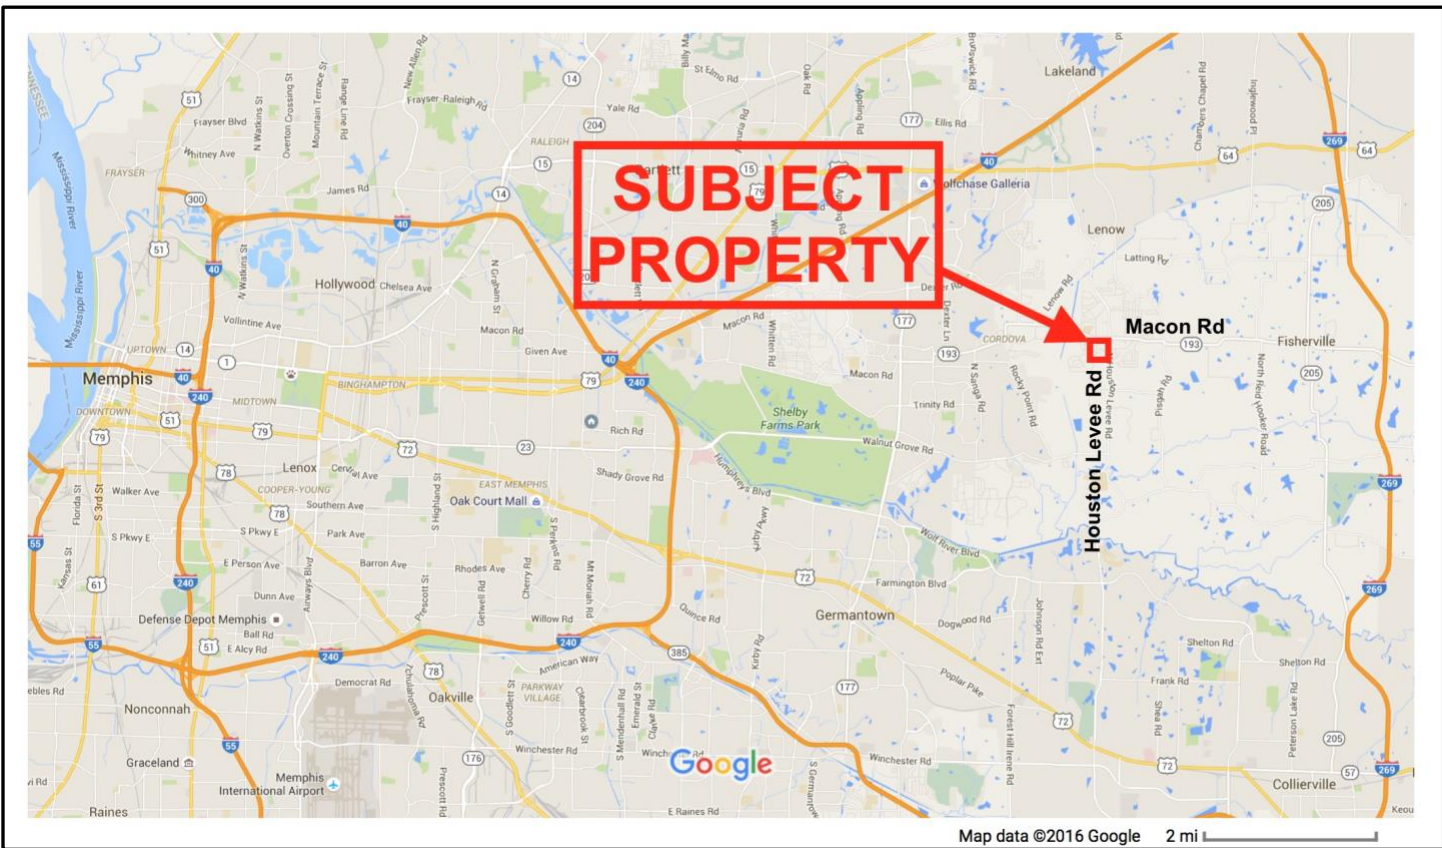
SUBJECT PROPERTY

Macon Rd

Houston Levee Rd

Lakeland
Lenow
Fisherville
Memphis
Hollywood
Germantown
Collierville
Oakville
Nonconnah
Graceland
Memphis International Airport
Shelby Farms Park
Oak Court Mall
Wolfchase Galleria
Defense Depot Memphis
Lenox
Raines
Bartlett
Frayser
Raleigh
Cordova
Uptown
Downtown
Midtown
Binghampton
East Memphis
Cooper-Young
Parkway Village
Mississippi River

Frayser Blvd
Whitney Ave
James Rd
Frayser-Raleigh Rd
Yale Rd
St Elmo Rd
Ellis Rd
Chelsea Ave
Vollintine Ave
Macon Rd
Given Ave
Rich Rd
Shady Grove Rd
Humphreys Blvd
Walnut Grove Rd
Trinity Rd
Wolf River Blvd
Farmington Blvd
Dogwood Rd
Poplar Pike
Winchester Rd
Shelton Rd
Frank Rd
Latting Rd
Walker Ave
Southern Ave
Park Ave
S Pkwy E
E Person Ave
Barron Ave
Rhodes Ave
Dunn Ave
Willow Rd
Quince Rd
American Way
Ball Rd
E Alcy Rd
Democrat Rd
E Raines Rd
Central Ave
Lenow Rd
Dexter Rd

Map data ©2016 Google 2 mi
Google